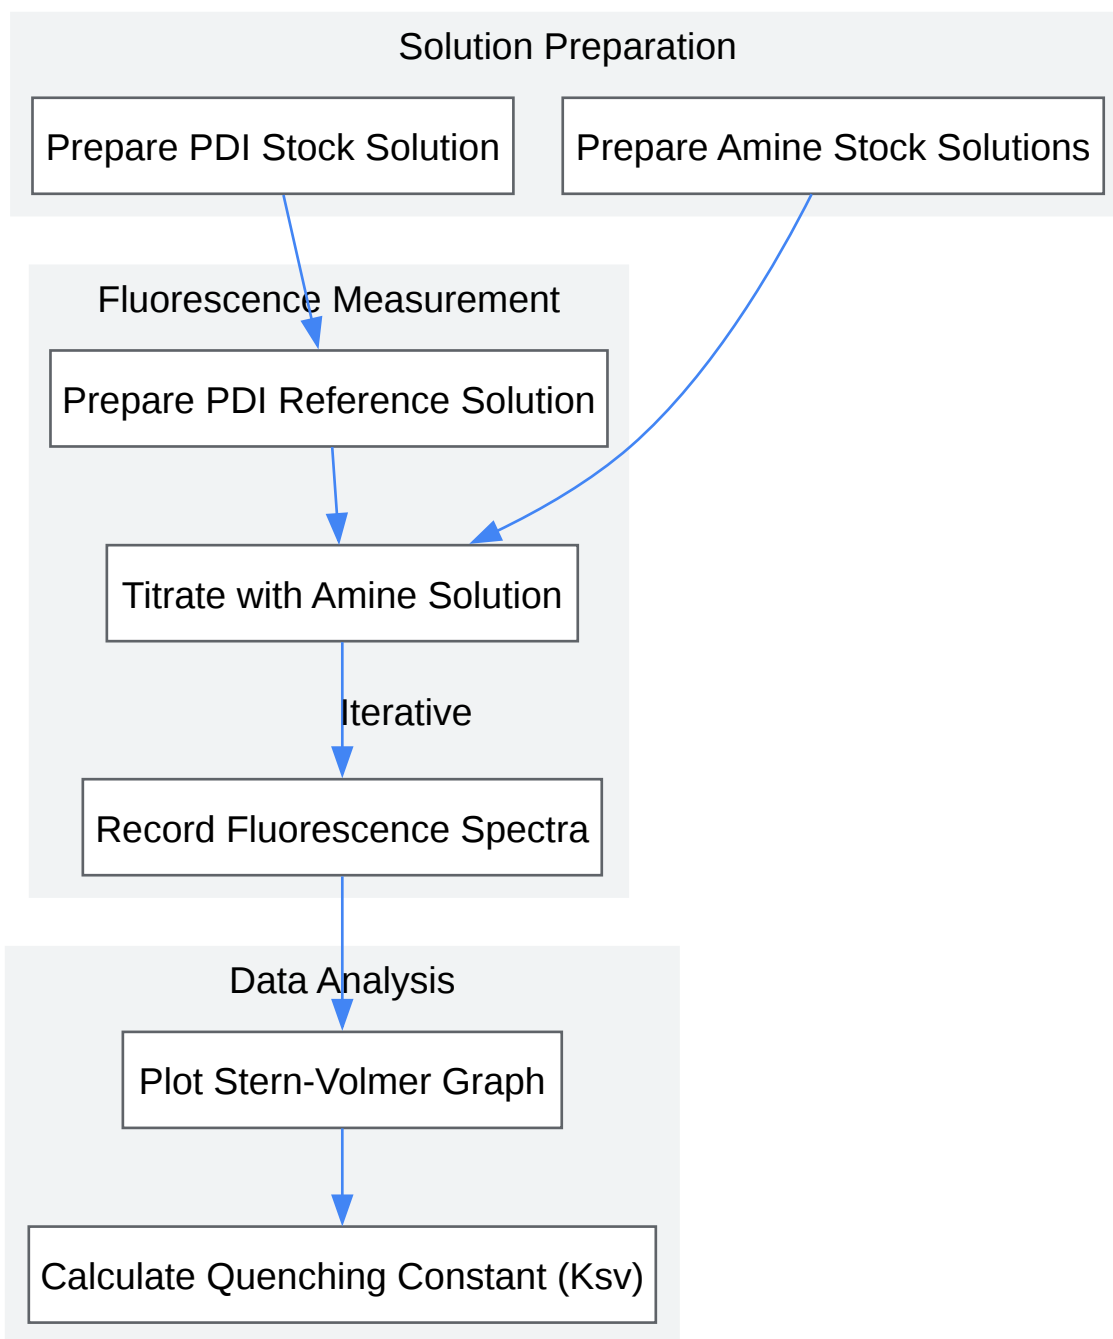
Solution Preparation

Prepare PDI Stock Solution

Prepare Amine Stock Solutions

Fluorescence Measurement

Prepare PDI Reference Solution

Titrate with Amine Solution

Iterative

Record Fluorescence Spectra

Data Analysis

Plot Stern-Volmer Graph

Calculate Quenching Constant (Ksv)